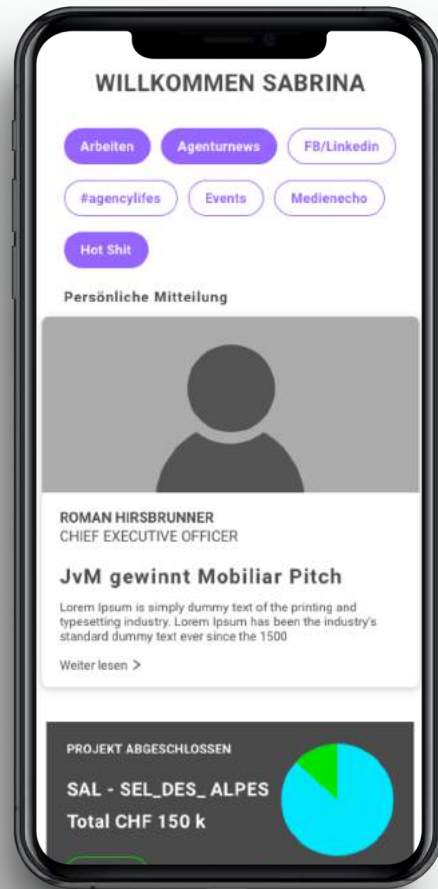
WILLKOMMEN SABRINA

Arbeiten
Agenturnews
FB/Linkedin
#agencylifes
Events
Medienecho
Hot Shit

Persönliche Mitteilung

ROMAN HIRSBRUNNER
CHIEF EXECUTIVE OFFICER

JvM gewinnt Mobiliar Pitch

Lorem Ipsum is simply dummy text of the printing and typesetting industry. Lorem Ipsum has been the industry's standard dummy text ever since the 1500

Weiter lesen >

PROJEKT ABGESCHLOSSEN

SAL - SEL_DES_ ALPES
Total CHF 150 k